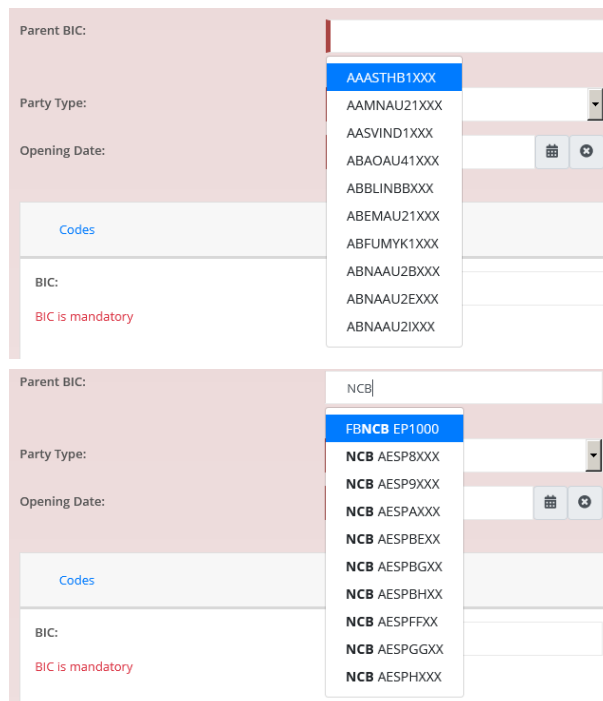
Parent BIC:

AAASTHB1XXX
AAMNAU21XXX
AASVIND1XXX
ABAOAU41XXX
ABBLINBBXXX
ABEMAU21XXX
ABFUMYK1XXX
ABNAAU2BXXX
ABNAAU2EXXX
ABNAAU2IXXX

Party Type:

Opening Date:

Codes

BIC:

BIC is mandatory

Parent BIC:

NCB

FBNCB EP1000
NCB AESP8XXX
NCB AESP9XXX
NCB AESPAXXX
NCB AESPBEXX
NCB AESPBGXX
NCB AESPBHXX
NCB AESPFFXX
NCB AESPGGXX
NCB AESPHXXX

Party Type:

Opening Date:

Codes

BIC:

BIC is mandatory